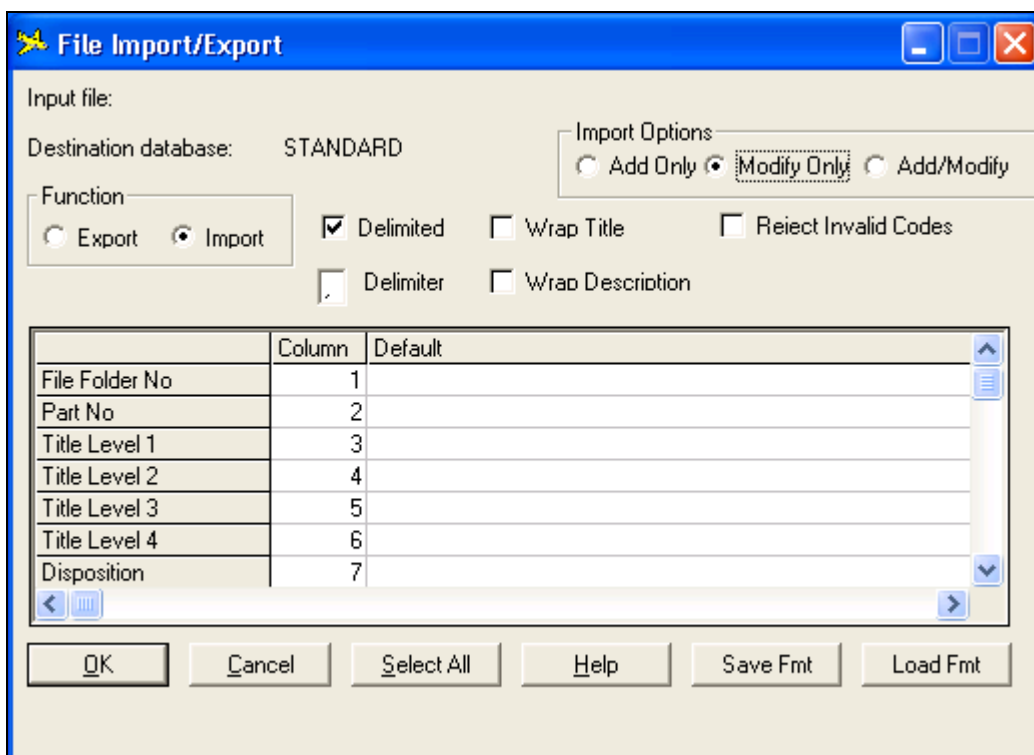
File Import/Export

Input file:

Destination database: STANDARD

Import Options
Add Only Modify Only Add/Modify

Function
Export Import

Delimited Wrap Title Reject Invalid Codes

, Delimiter Wrap Description

| | Column | Default |
|---|---|---|
| File Folder No | 1 | |
| Part No | 2 | |
| Title Level 1 | 3 | |
| Title Level 2 | 4 | |
| Title Level 3 | 5 | |
| Title Level 4 | 6 | |
| Disposition | 7 | |

OK Cancel Select All Help Save Fmt Load Fmt